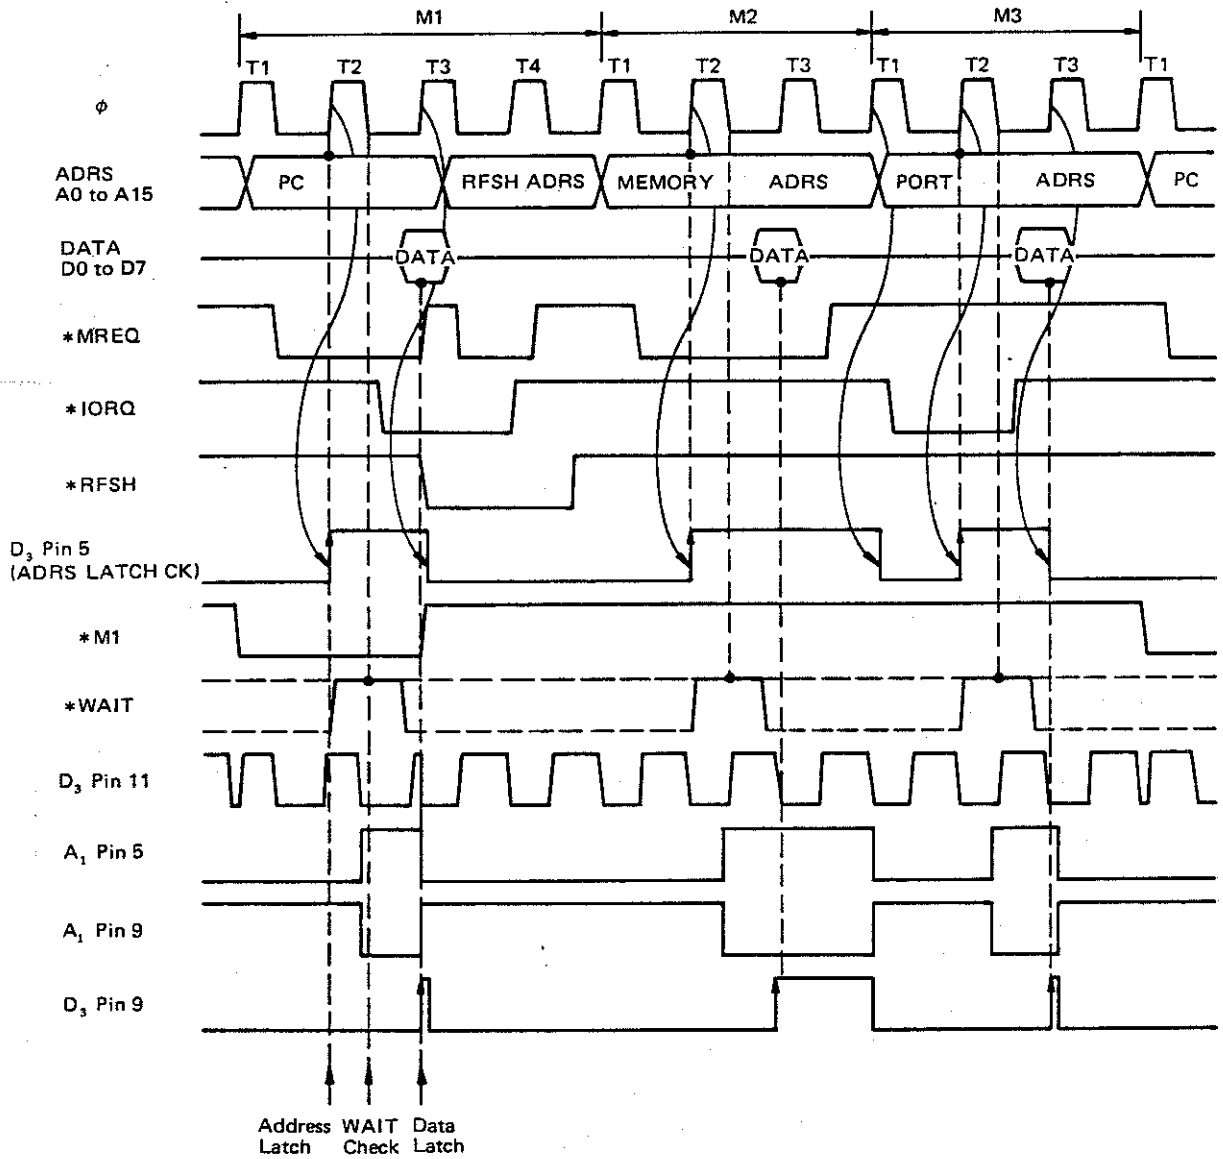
M1 M2 M3

T1 T2 T3 T4 T1 T2 T3 T1 T2 T3 T1

$\phi$

ADRS A0 to A15

PC

RFSH ADRS

MEMORY

ADRS

PORT

ADRS

PC

DATA D0 to D7

DATA

DATA

DATA

*MREQ

*IORQ

*RFSH

$D_3$ Pin 5 (ADRS LATCH CK)

*M1

*WAIT

$D_3$ Pin 11

$A_1$ Pin 5

$A_1$ Pin 9

$D_3$ Pin 9

Address Latch

WAIT Check

Data Latch